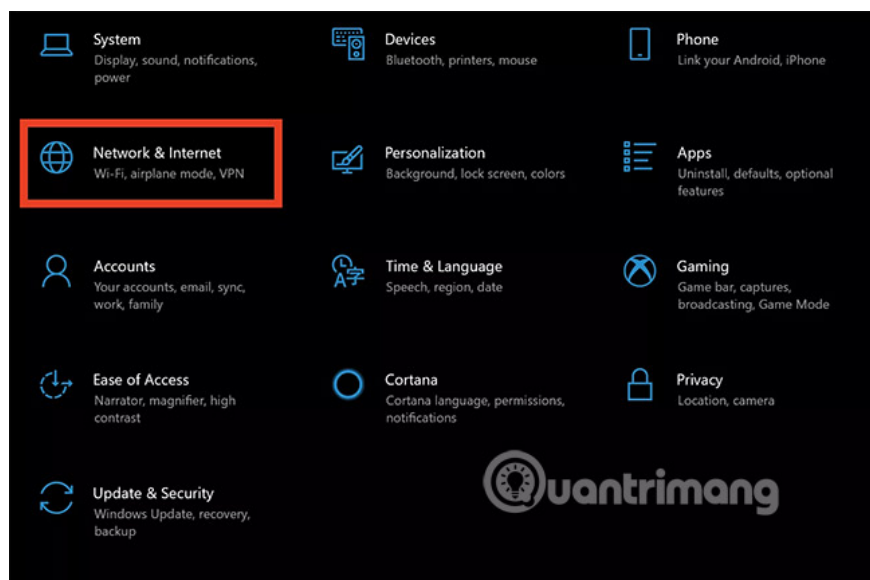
System
Display, sound, notifications, power

Devices
Bluetooth, printers, mouse

Phone
Link your Android, iPhone

Network & Internet
Wi-Fi, airplane mode, VPN

Personalization
Background, lock screen, colors

Apps
Uninstall, defaults, optional features

Accounts
Your accounts, email, sync, work, family

Time & Language
Speech, region, date

Gaming
Game bar, captures, broadcasting, Game Mode

Ease of Access
Narrator, magnifier, high contrast

Cortana
Cortana language, permissions, notifications

Privacy
Location, camera

Update & Security
Windows Update, recovery, backup

Quantrimang